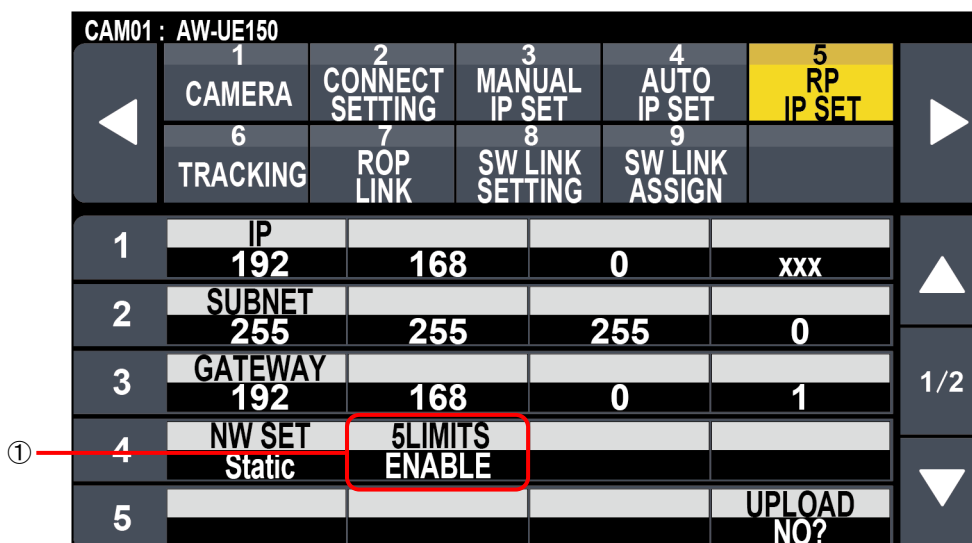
CAM01 : AW-UE150

| 1 CAMERA | 2 CONNECT SETTING | 3 MANUAL IP SET | 4 AUTO IP SET | 5 RP IP SET |
|---|---|---|---|---|
| 6 TRACKING | 7 ROP LINK | 8 SW LINK SETTING | 9 SW LINK ASSIGN | |

| | | | | |
|---|---|---|---|---|
| 1 | IP 192 | 168 | 0 | xxx |
| 2 | SUBNET 255 | 255 | 255 | 0 |
| 3 | GATEWAY 192 | 168 | 0 | 1 |
| 4 | NW SET Static | 5LIMITS ENABLE | | |
| 5 | | | | UPLOAD NO? |

1/2

①